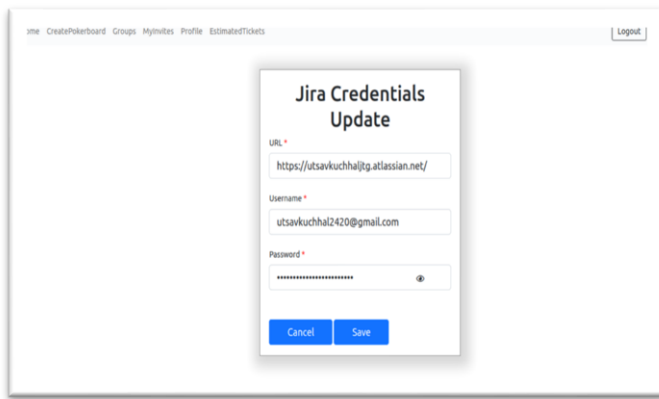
ome CreatePokerboard Groups MyInvites Profile EstimatedTickets

Logout

Jira Credentials Update

URL *

https://utsavkuchhaljtg.atlassian.net/

Username *

utsavkuchhal2420@gmail.com

Password *

••••••••••••••••••••••••

Cancel

Save